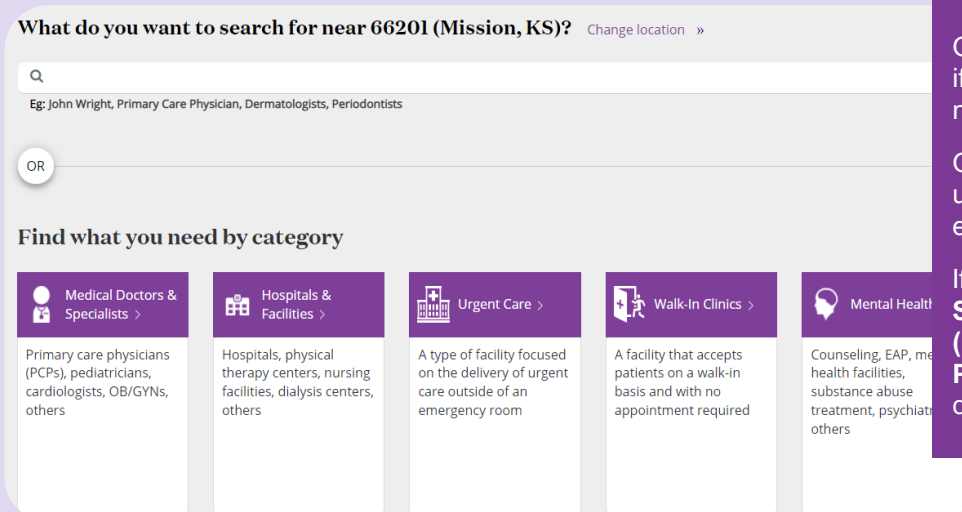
What do you want to search for near 66201 (Mission, KS)? Change location »

Eg: John Wright, Primary Care Physician, Dermatologists, Periodontists

OR

Find what you need by category

Medical Doctors & Specialists >

Primary care physicians (PCPs), pediatricians, cardiologists, OB/GYNs, others

Hospitals & Facilities >

Hospitals, physical therapy centers, nursing facilities, dialysis centers, others

Urgent Care >

A type of facility focused on the delivery of urgent care outside of an emergency room

Walk-In Clinics >

A facility that accepts patients on a walk-in basis and with no appointment required

Mental Health

Counseling, EAP, me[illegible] health facilities, substance abuse treatment, psychiat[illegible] others

C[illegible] it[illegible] n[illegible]

C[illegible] u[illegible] e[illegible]

It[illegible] S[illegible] ([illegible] F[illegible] c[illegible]